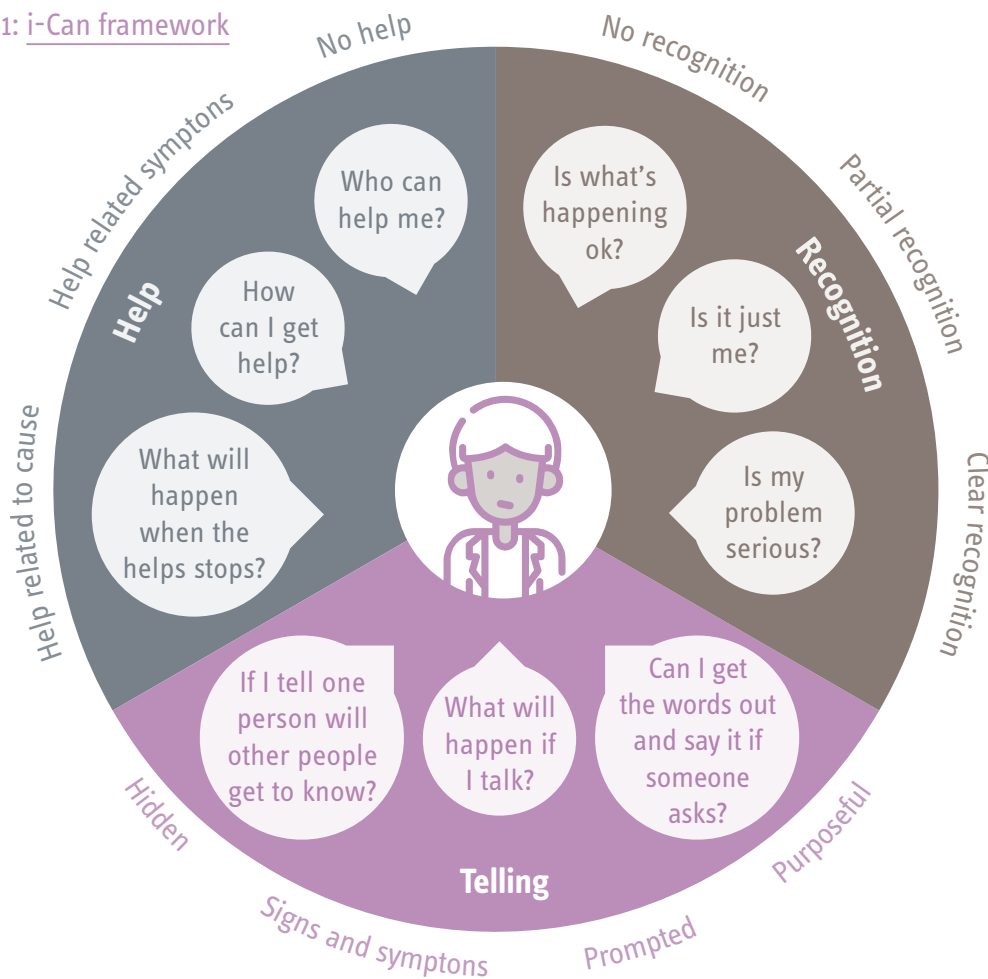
1: i-Can framework

No help

Help related symptons

Help related to cause

Help

Who can help me?

How can I get help?

What will happen when the helps stops?

No recognition

Partial recognition

Clear recognition

Recognition

Is what's happening ok?

Is it just me?

Is my problem serious?

If I tell one person will other people get to know?

What will happen if I talk?

Can I get the words out and say it if someone asks?

Telling

Hidden

Signs and symptons

Prompted

Purposeful